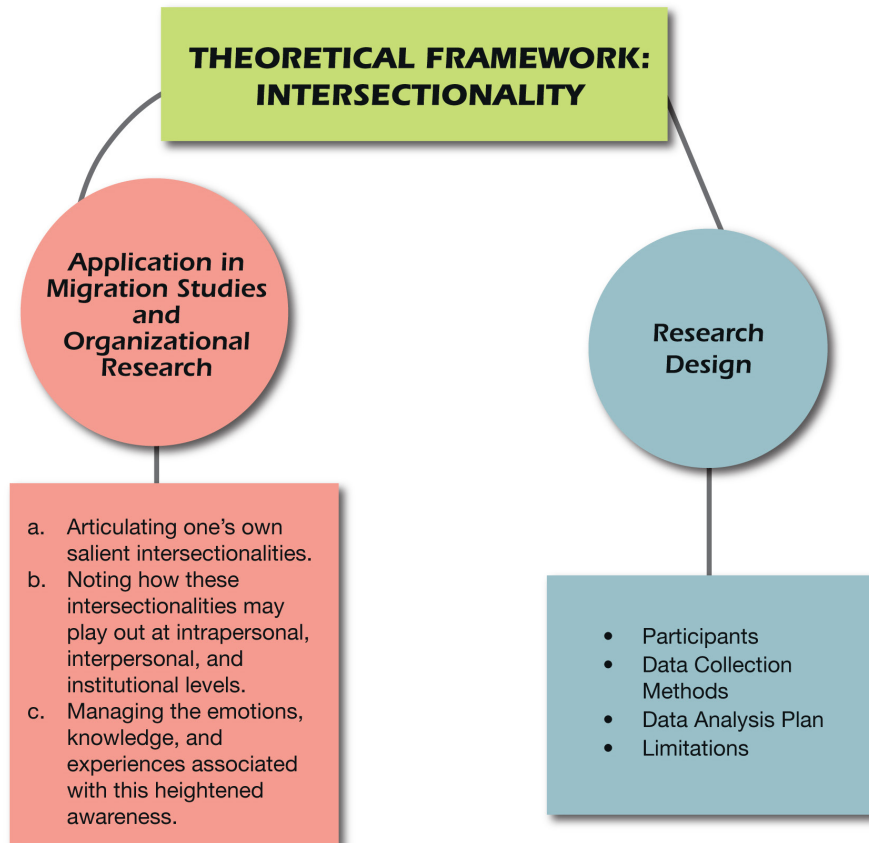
THEORETICAL FRAMEWORK: INTERSECTIONALITY

Application in Migration Studies and Organizational Research

a. Articulating one's own salient intersectionalities.
b. Noting how these intersectionalities may play out at intrapersonal, interpersonal, and institutional levels.
c. Managing the emotions, knowledge, and experiences associated with this heightened awareness.

Research Design

- Participants
- Data Collection Methods
- Data Analysis Plan
- Limitations